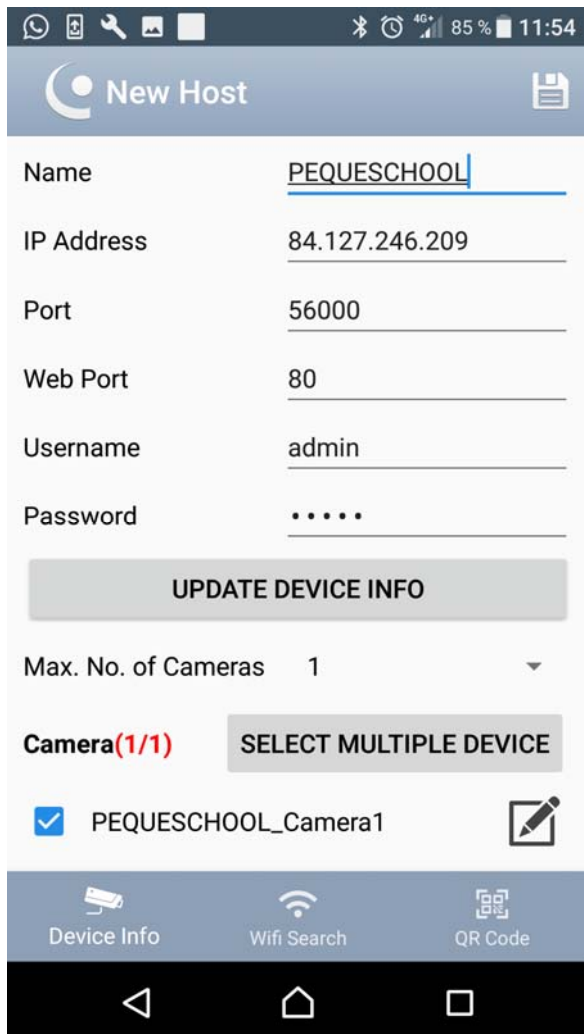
4G 85 % 11:54

New Host

Name PEQUESCHOOL

IP Address 84.127.246.209

Port 56000

Web Port 80

Username admin

Password •••••

UPDATE DEVICE INFO

Max. No. of Cameras 1

Camera(1/1) SELECT MULTIPLE DEVICE

PEQUESCHOOL_Camera1

Device Info Wifi Search QR Code